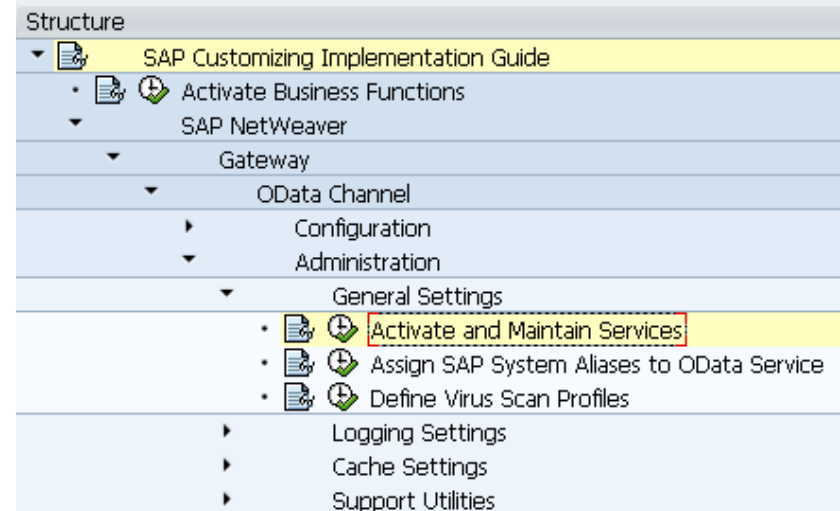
Structure

SAP Customizing Implementation Guide

Activate Business Functions

SAP NetWeaver

Gateway

OData Channel

Configuration

Administration

General Settings

Activate and Maintain Services

Assign SAP System Aliases to OData Service

Define Virus Scan Profiles

Logging Settings

Cache Settings

Support Utilities